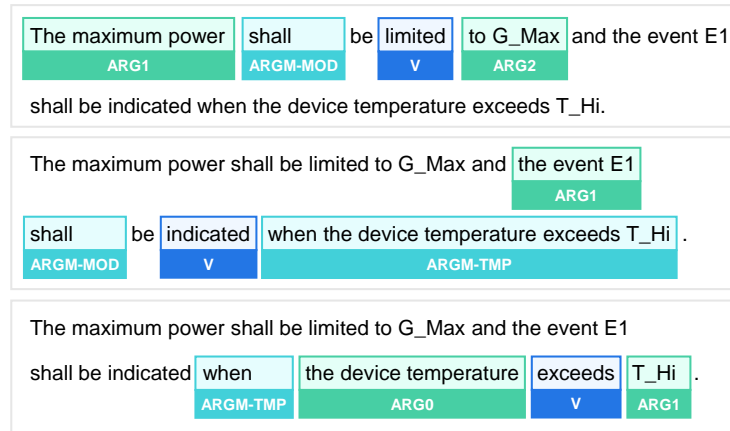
The maximum power ARG1 shall ARGM-MOD be limited V to G_Max ARG2 and the event E1 shall be indicated when the device temperature exceeds T_Hi.

The maximum power shall be limited to G_Max and the event E1 ARG1 shall ARGM-MOD be indicated V when the device temperature exceeds T_Hi ARGM-TMP .

The maximum power shall be limited to G_Max and the event E1 shall be indicated when ARGM-TMP the device temperature ARG0 exceeds V T_Hi ARG1 .